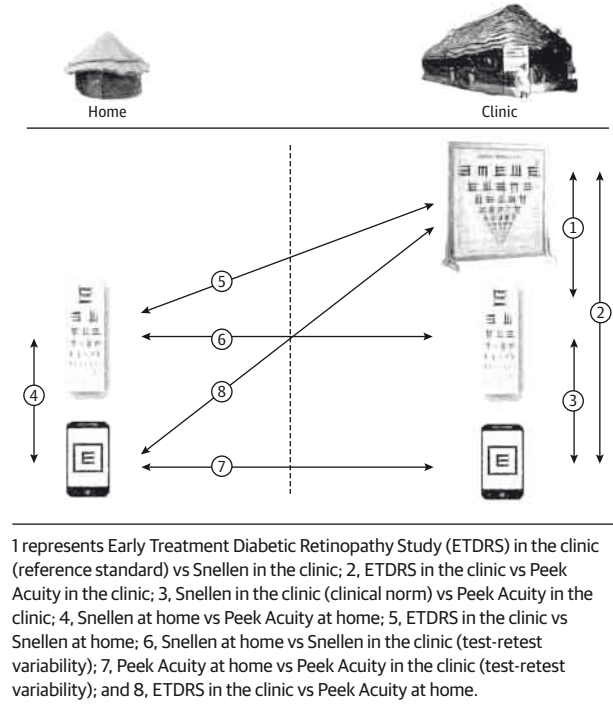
Home

Clinic

1

2

3

4

5

6

7

8

E

E

1 represents Early Treatment Diabetic Retinopathy Study (ETDRS) in the clinic (reference standard) vs Snellen in the clinic; 2, ETDRS in the clinic vs Peek Acuity in the clinic; 3, Snellen in the clinic (clinical norm) vs Peek Acuity in the clinic; 4, Snellen at home vs Peek Acuity at home; 5, ETDRS in the clinic vs Snellen at home; 6, Snellen at home vs Snellen in the clinic (test-retest variability); 7, Peek Acuity at home vs Peek Acuity in the clinic (test-retest variability); and 8, ETDRS in the clinic vs Peek Acuity at home.